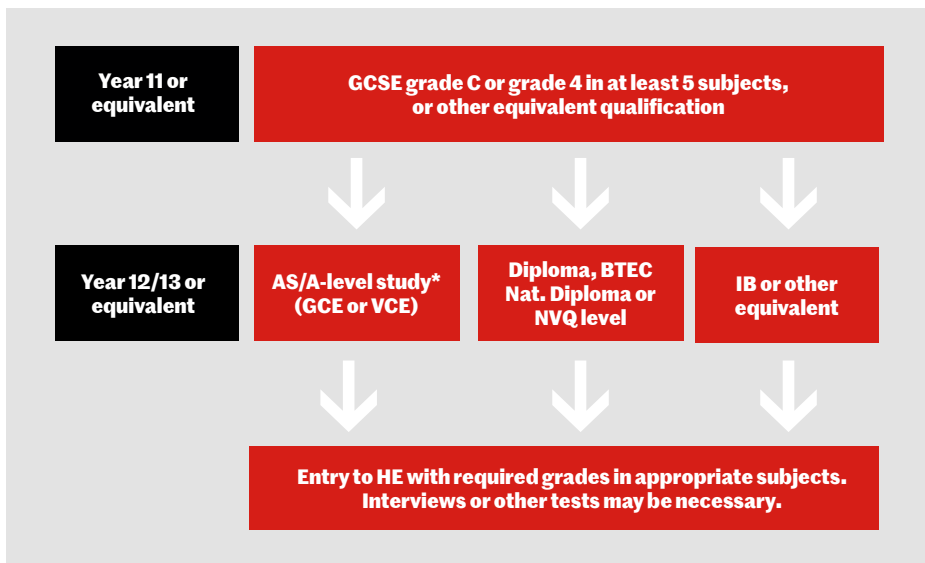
Year 11 or equivalent

GCSE grade C or grade 4 in at least 5 subjects, or other equivalent qualification

Year 12/13 or equivalent

AS/A-level study* (GCE or VCE)

Diploma, BTEC Nat. Diploma or NVQ level

IB or other equivalent

Entry to HE with required grades in appropriate subjects. Interviews or other tests may be necessary.